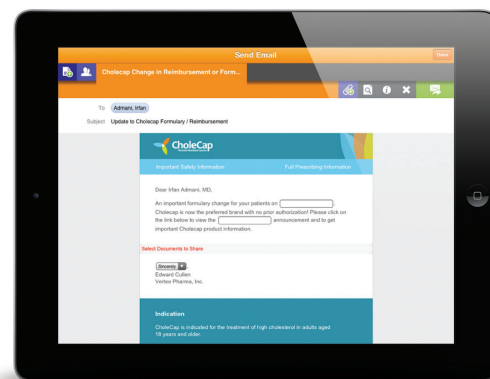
Send Email

Done

Cholecap Change in Reimbursement or Form...

To Admani, Irfan

Subject Update to Cholecap Formulary / Reimbursement

CholeCap

Important Safety Information

Full Prescribing Information

Dear Irfan Admani, MD,

An important formulary change for your patients on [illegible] Cholecap is now the preferred brand with no prior authorization! Please click on the link below to view the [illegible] announcement and to get important Cholecap product information.

Select Documents to Share

Sincerely
Edward Cullen
Vertex Pharma, Inc.

Indication

CholeCap is indicated for the treatment of high cholesterol in adults aged 18 years and older.